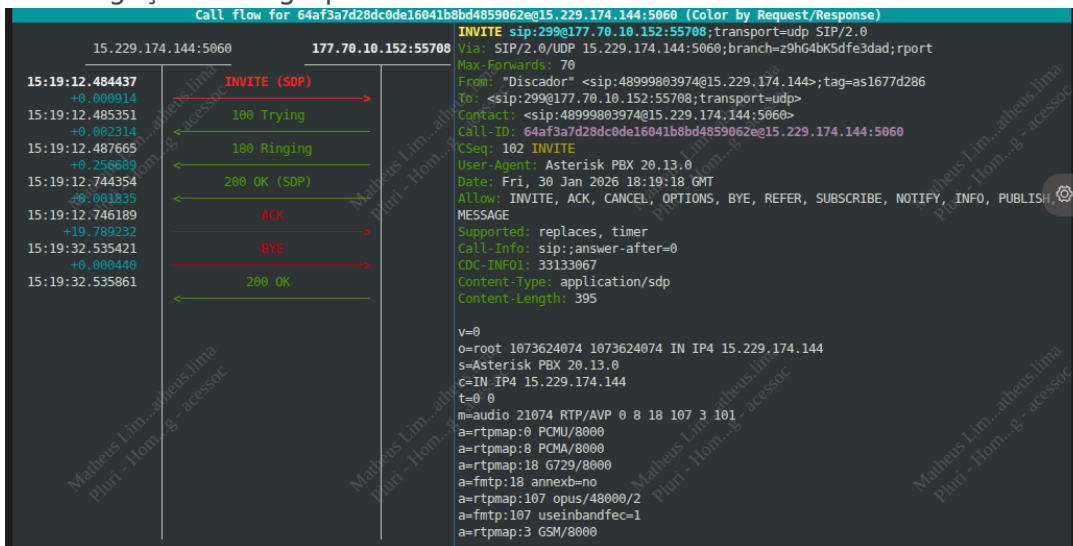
Call flow for 64af3a7d28dc0de16041b8bd4859062e@15.229.174.144:5060 (Color by Request/Response)

15.229.174.144:5060 177.70.10.152:55708

15:19:12.484437 INVITE (SDP)
+0.000914
15:19:12.485351 100 Trying
+0.002314
15:19:12.487665 180 Ringing
+0.256689
15:19:12.744354 200 OK (SDP)
+0.001835
15:19:12.746189 ACK
+19.789232
15:19:32.535421 BYE
+0.000440
15:19:32.535861 200 OK

INVITE sip:299@177.70.10.152:55708;transport=udp SIP/2.0
Via: SIP/2.0/UDP 15.229.174.144:5060;branch=z9hG4bK5dfe3dad;rport
Max-Forwards: 70
From: "Discador" <sip:48999803974@15.229.174.144>;tag=as1677d286
To: <sip:299@177.70.10.152:55708;transport=udp>
Contact: <sip:48999803974@15.229.174.144:5060>
Call-ID: 64af3a7d28dc0de16041b8bd4859062e@15.229.174.144:5060
CSeq: 102 INVITE
User-Agent: Asterisk PBX 20.13.0
Date: Fri, 30 Jan 2026 18:19:18 GMT
Allow: INVITE, ACK, CANCEL, OPTIONS, BYE, REFER, SUBSCRIBE, NOTIFY, INFO, PUBLISH, MESSAGE
Supported: replaces, timer
Call-Info: sip:;answer-after=0
CDC-INFO1: 33133067
Content-Type: application/sdp
Content-Length: 395

v=0
o=root 1073624074 1073624074 IN IP4 15.229.174.144
s=Asterisk PBX 20.13.0
c=IN IP4 15.229.174.144
t=0 0
m=audio 21074 RTP/AVP 0 8 18 107 3 101
a=rtpmap:0 PCMU/8000
a=rtpmap:8 PCMA/8000
a=rtpmap:18 G729/8000
a=fmtp:18 annexb=no
a=rtpmap:107 opus/48000/2
a=fmtp:107 useinbandfec=1
a=rtpmap:3 GSM/8000